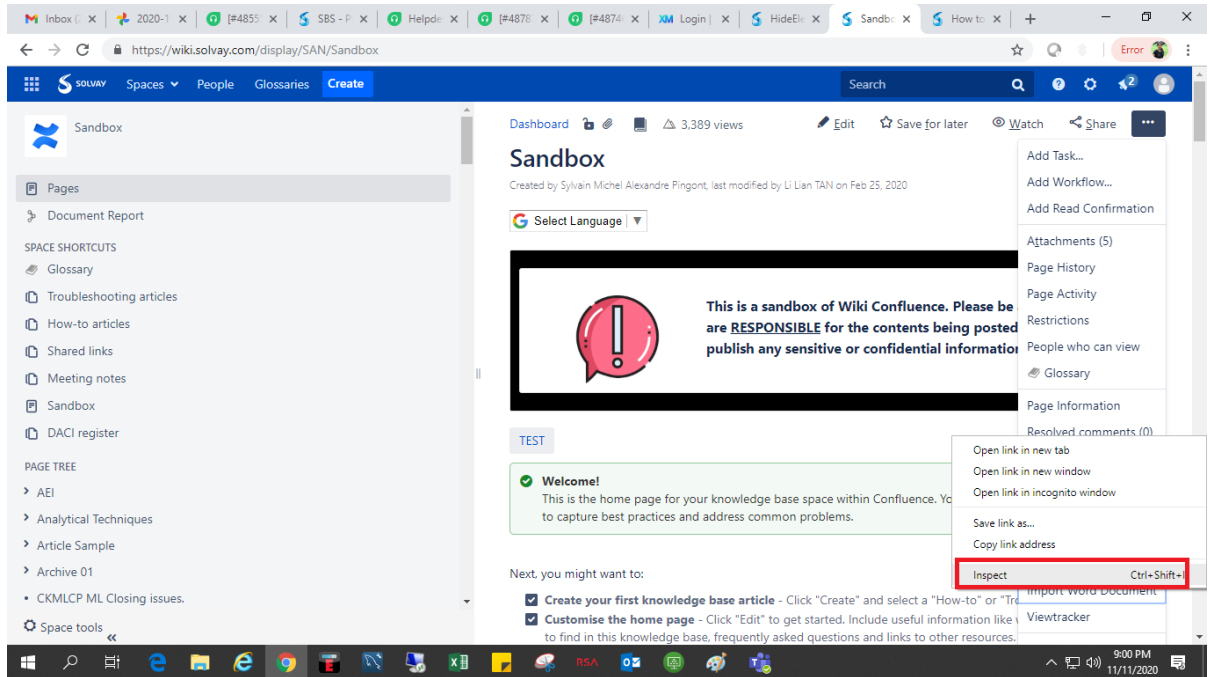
Inbox (
2020-1
[#4855
SBS - P
Helpde
[#4878
[#4874
XM Login |
HideEle
Sandbo
How to

https://wiki.solvay.com/display/SAN/Sandbox

Error

SOLVAY Spaces People Glossaries Create Search

Sandbox

Pages
Document Report

SPACE SHORTCUTS
Glossary
Troubleshooting articles
How-to articles
Shared links
Meeting notes
Sandbox
DACI register

PAGE TREE
AEI
Analytical Techniques
Article Sample
Archive 01
CKMLCP ML Closing issues.

Space tools

Dashboard 3,389 views Edit Save for later Watch Share

Sandbox

Created by Sylvain Michel Alexandre Pingont, last modified by Li Lian TAN on Feb 25, 2020

Select Language

This is a sandbox of Wiki Confluence. Please be are RESPONSIBLE for the contents being posted publish any sensitive or confidential information

TEST

Welcome!
This is the home page for your knowledge base space within Confluence. Yo to capture best practices and address common problems.

Next, you might want to:

Create your first knowledge base article - Click "Create" and select a "How-to" or "Tro

Customise the home page - Click "Edit" to get started. Include useful information like to find in this knowledge base, frequently asked questions and links to other resources.

Add Task...
Add Workflow...
Add Read Confirmation
Attachments (5)
Page History
Page Activity
Restrictions
People who can view
Glossary
Page Information
Resolved comments (0)
Import Word Document
Viewtracker

Open link in new tab
Open link in new window
Open link in incognito window
Save link as...
Copy link address
Inspect Ctrl+Shift+I

RSA
9:00 PM
11/11/2020